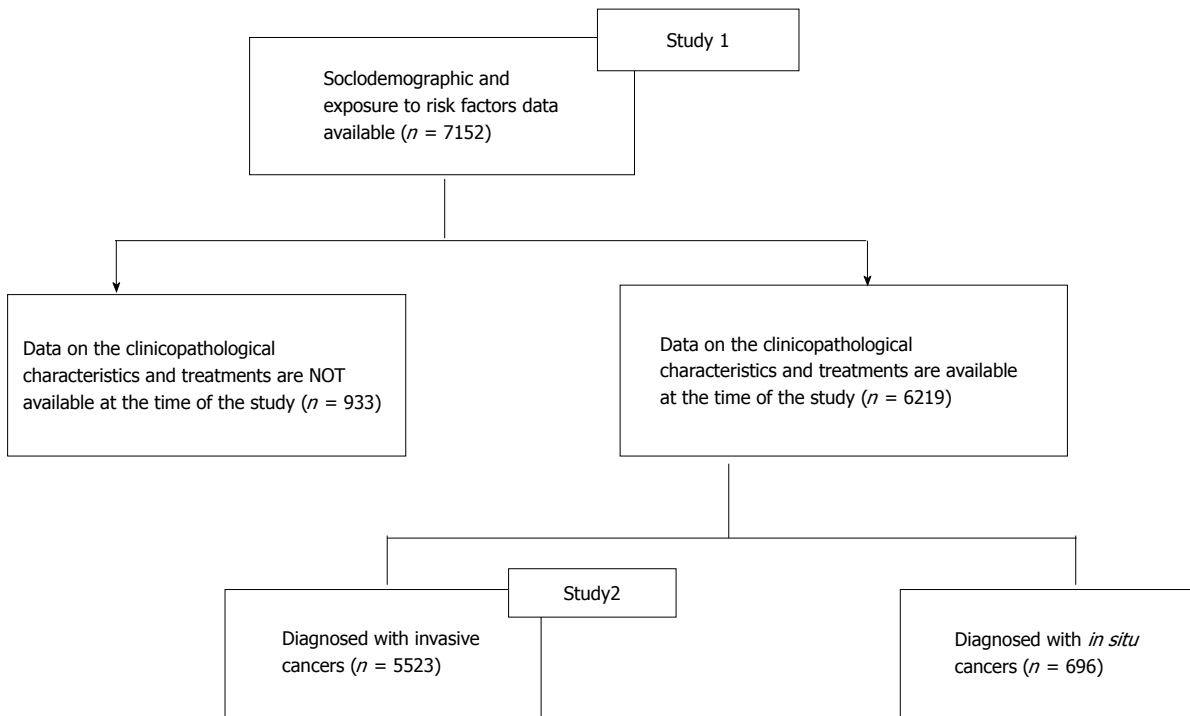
Study 1

Soclodemographic and exposure to risk factors data available ($n$ = 7152)

Data on the clinicopathological characteristics and treatments are NOT available at the time of the study ($n$ = 933)

Data on the clinicopathological characteristics and treatments are available at the time of the study ($n$ = 6219)

Study2

Diagnosed with invasive cancers ($n$ = 5523)

Diagnosed with *in situ* cancers ($n$ = 696)